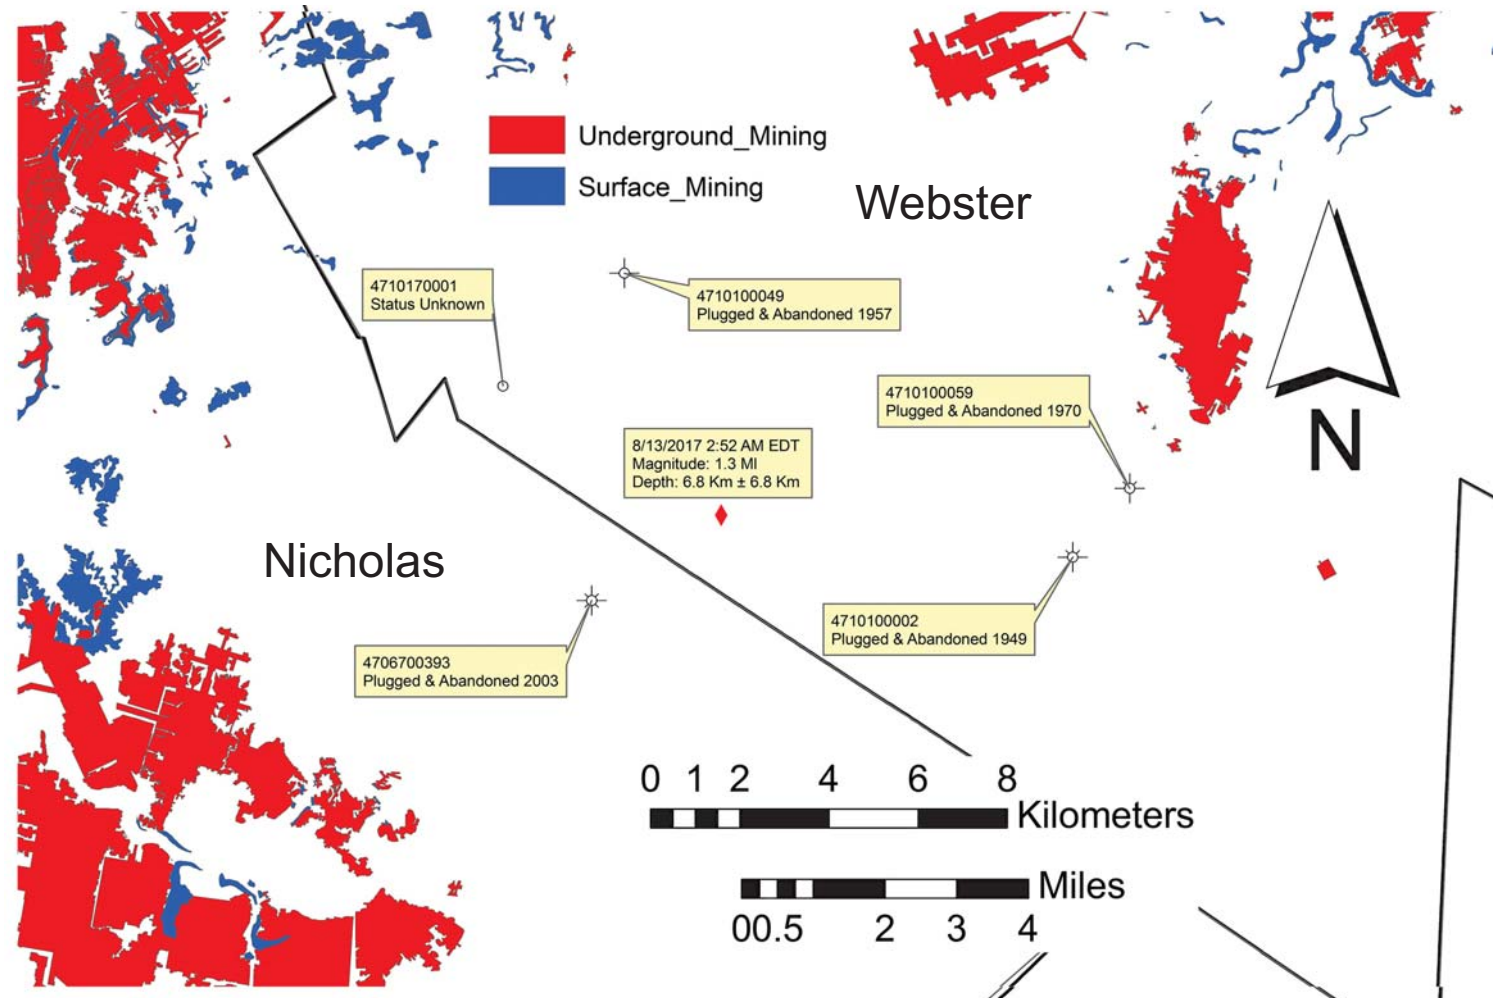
Underground_Mining
Surface_Mining

Webster

4710170001
Status Unknown

4710100049
Plugged & Abandoned 1957

4710100059
Plugged & Abandoned 1970

N

8/13/2017 2:52 AM EDT
Magnitude: 1.3 Ml
Depth: 6.8 Km ± 6.8 Km

Nicholas

4710100002
Plugged & Abandoned 1949

4706700393
Plugged & Abandoned 2003

0 1 2 4 6 8
Kilometers

Miles
0 0.5 2 3 4